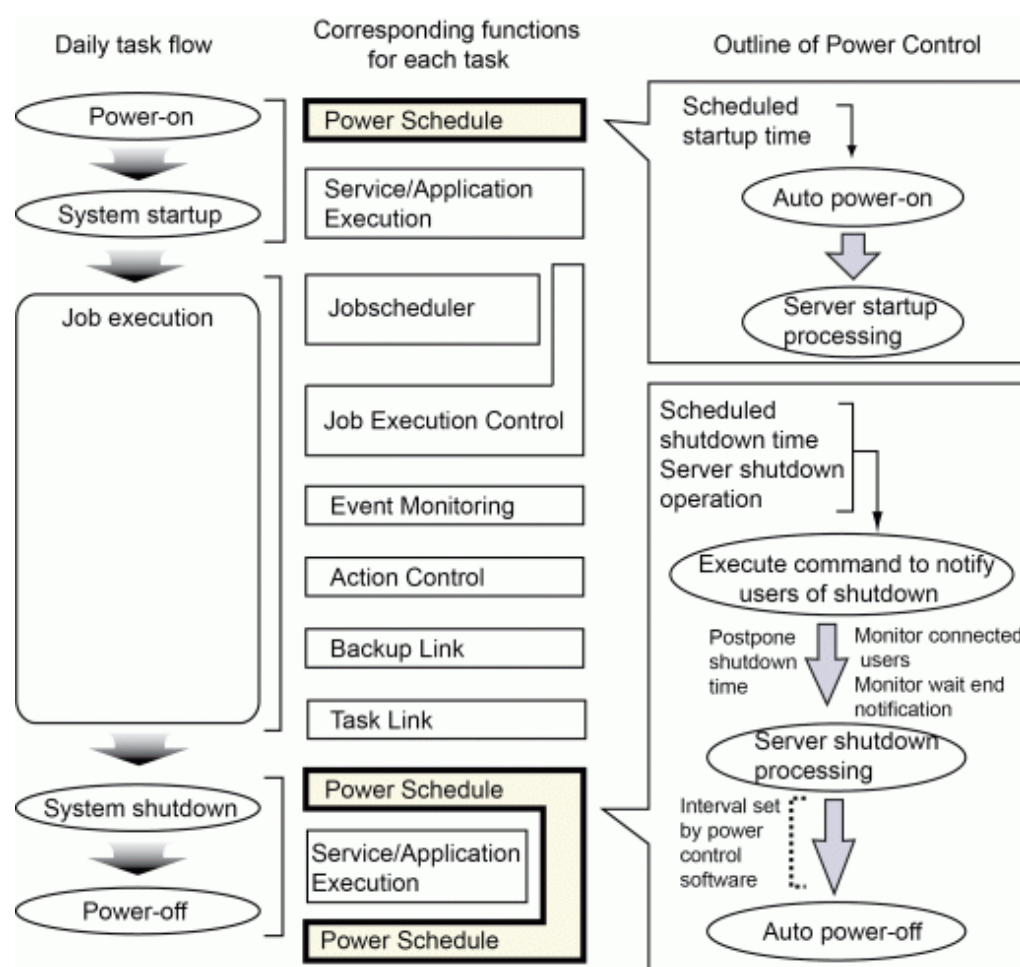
Daily task flow

Corresponding functions for each task

Outline of Power Control

Power-on

System startup

Job execution

System shutdown

Power-off

Power Schedule

Service/Application Execution

Jobscheduler

Job Execution Control

Event Monitoring

Action Control

Backup Link

Task Link

Power Schedule

Service/Application Execution

Power Schedule

Scheduled startup time

Auto power-on

Server startup processing

Scheduled shutdown time

Server shutdown operation

Execute command to notify users of shutdown

Postpone shutdown time

Monitor connected users

Monitor wait end notification

Server shutdown processing

Interval set by power control software

Auto power-off